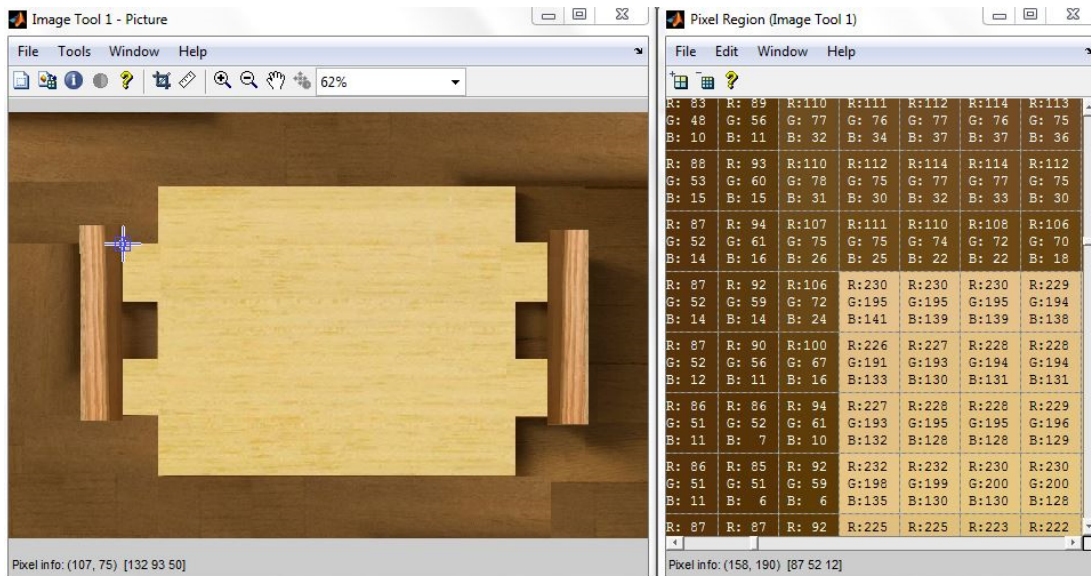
Image Tool 1 - Picture

File Tools Window Help

62%

Pixel info: (107, 75) [132 93 50]

Pixel Region (Image Tool 1)

File Edit Window Help

| | | | | | | |
|---|---|---|---|---|---|---|
| R: 83 G: 48 B: 10 | R: 89 G: 56 B: 11 | R:110 G: 77 B: 32 | R:111 G: 76 B: 34 | R:112 G: 77 B: 37 | R:114 G: 76 B: 37 | R:113 G: 75 B: 36 |
| R: 88 G: 53 B: 15 | R: 93 G: 60 B: 15 | R:110 G: 78 B: 31 | R:112 G: 75 B: 30 | R:114 G: 77 B: 32 | R:114 G: 77 B: 33 | R:112 G: 75 B: 30 |
| R: 87 G: 52 B: 14 | R: 94 G: 61 B: 16 | R:107 G: 75 B: 26 | R:111 G: 75 B: 25 | R:110 G: 74 B: 22 | R:108 G: 72 B: 22 | R:106 G: 70 B: 18 |
| R: 87 G: 52 B: 14 | R: 92 G: 59 B: 14 | R:106 G: 72 B: 24 | R:230 G:195 B:141 | R:230 G:195 B:139 | R:230 G:195 B:139 | R:229 G:194 B:138 |
| R: 87 G: 52 B: 12 | R: 90 G: 56 B: 11 | R:100 G: 67 B: 16 | R:226 G:191 B:133 | R:227 G:193 B:130 | R:228 G:194 B:131 | R:228 G:194 B:131 |
| R: 86 G: 51 B: 11 | R: 86 G: 52 B: 7 | R: 94 G: 61 B: 10 | R:227 G:193 B:132 | R:228 G:195 B:128 | R:228 G:195 B:128 | R:229 G:196 B:129 |
| R: 86 G: 51 B: 11 | R: 85 G: 51 B: 6 | R: 92 G: 59 B: 6 | R:232 G:198 B:135 | R:232 G:199 B:130 | R:230 G:200 B:130 | R:230 G:200 B:128 |
| R: 87 | R: 87 | R: 92 | R:225 | R:225 | R:223 | R:222 |

Pixel info: (158, 190) [87 52 12]